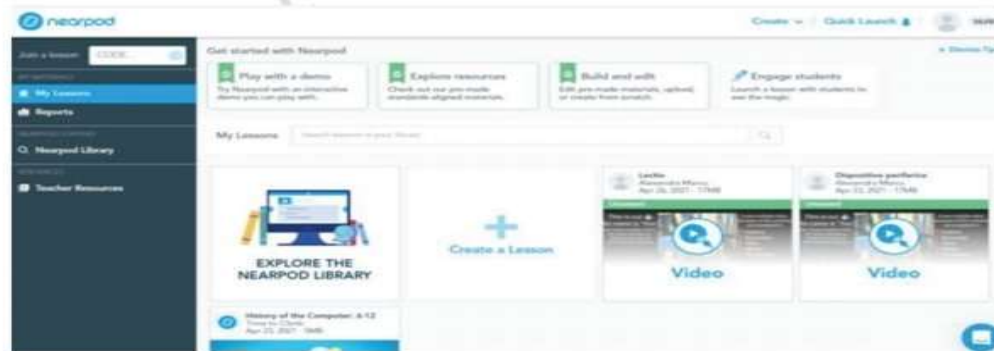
nearpod

Create | Quick Launch

Join a lesson CODE

My Lessons

Reports

Nearpod Library

Teacher Resources

Get started with Nearpod

Play with a demo
Try Nearpod with an interactive demo you can play with.

Explore resources
Check out our pre-made standards-aligned materials.

Build and edit
Edit pre-made materials, upload or create from scratch.

Engage students
Launch a lesson with students to see the magic.

My Lessons

EXPLORE THE NEARPOD LIBRARY

Create a Lesson

Lectie
Alexandru Manu
Apr 26, 2021 · 17:48

Video

Dispozitive periferice
Alexandru Manu
Apr 22, 2021 · 17:48

Video

History of the Computer: 6-12
Time to Climb
Apr 22, 2021 · 16:45